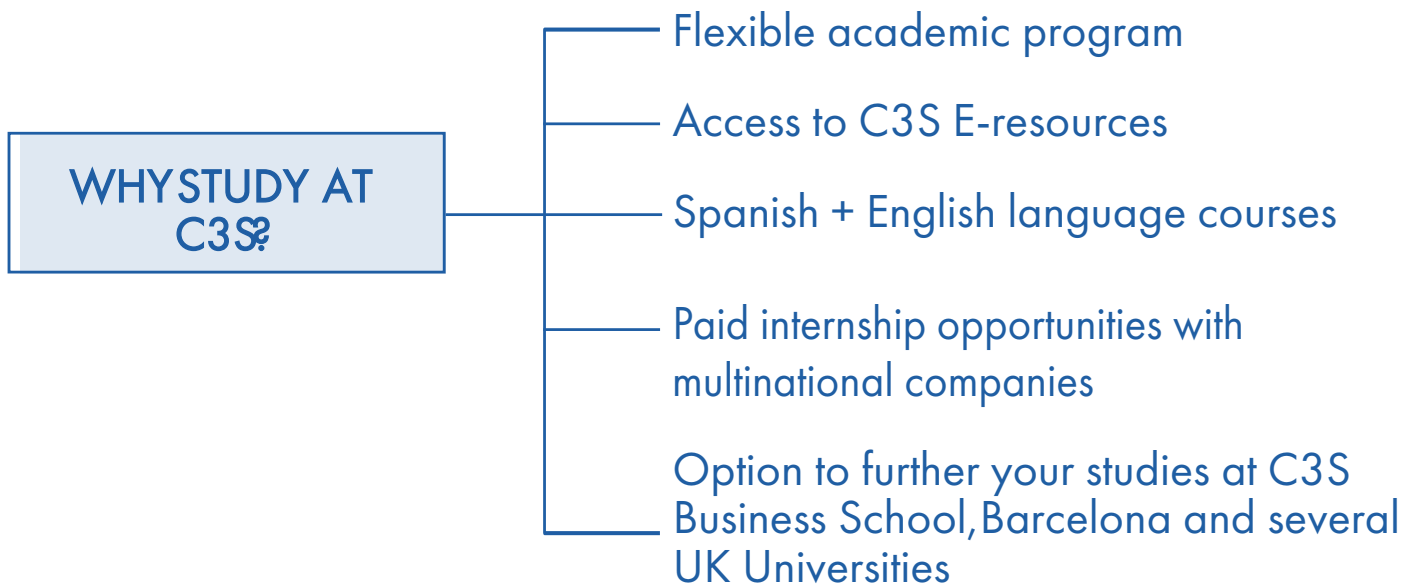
WHY STUDY AT C3S?

Flexible academic program

Access to C3S E-resources

Spanish + English language courses

Paid internship opportunities with multinational companies

Option to further your studies at C3S Business School,Barcelona and several UK Universities